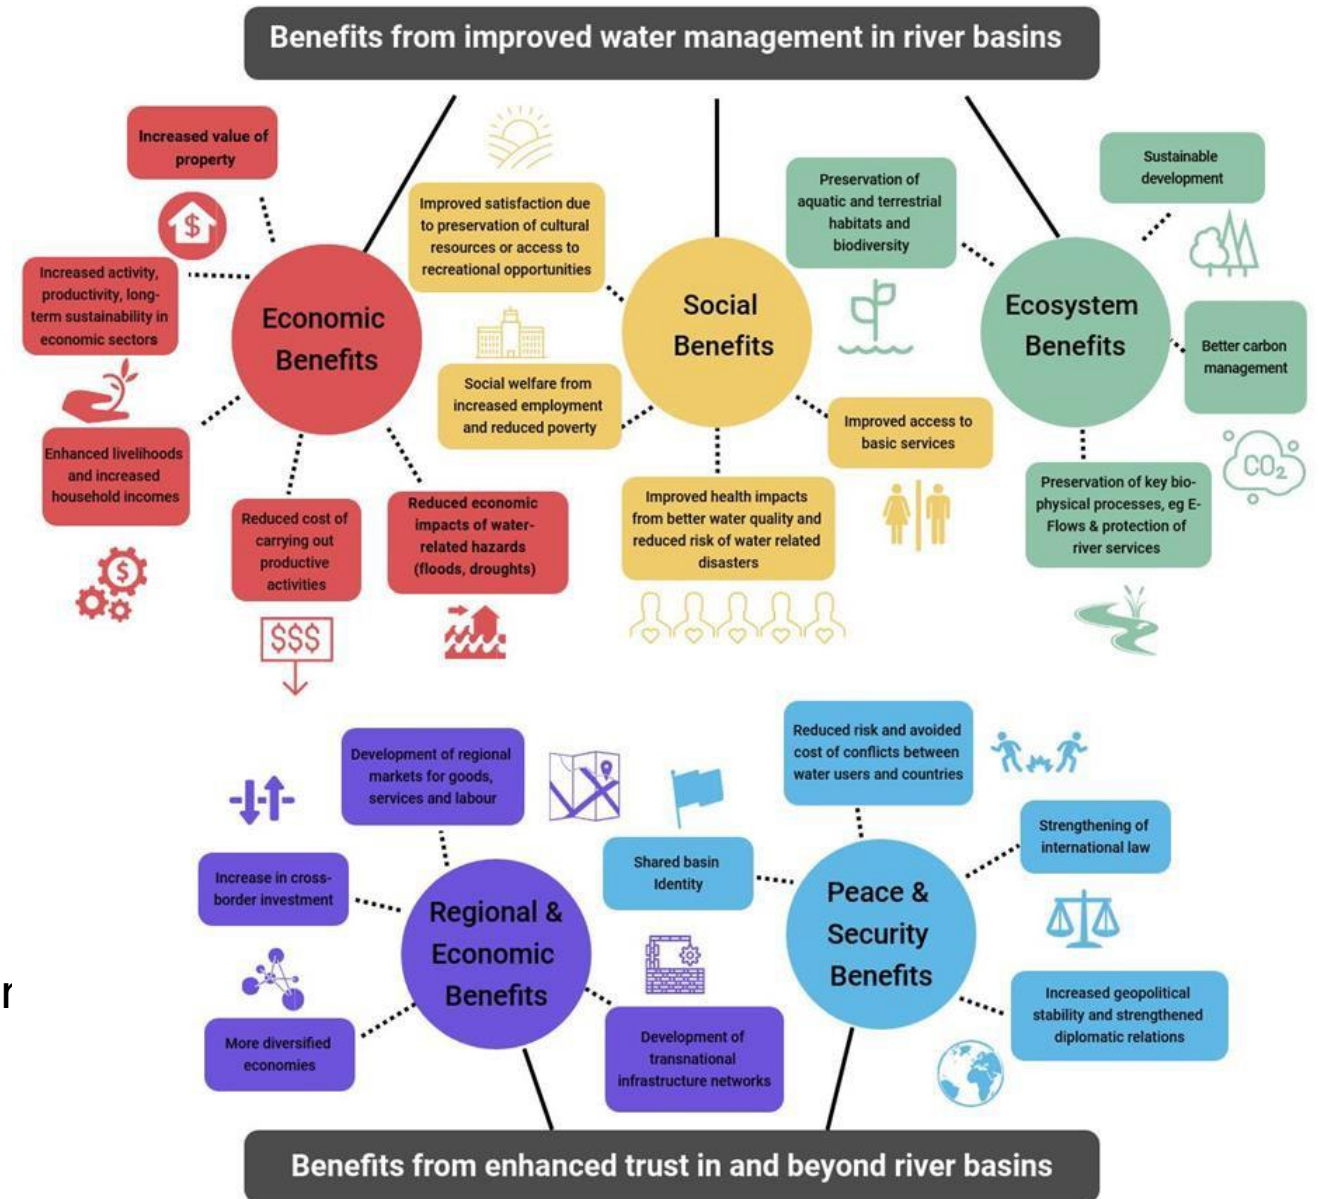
Benefits from improved water management in river basins

Increased value of property

Increased activity, productivity, long-term sustainability in economic sectors

Economic Benefits

Enhanced livelihoods and increased household incomes

Reduced cost of carrying out productive activities

$SS

Reduced economic impacts of water-related hazards (floods, droughts)

Improved satisfaction due to preservation of cultural resources or access to recreational opportunities

Social Benefits

Social welfare from increased employment and reduced poverty

Improved access to basic services

Improved health impacts from better water quality and reduced risk of water related disasters

Preservation of aquatic and terrestrial habitats and biodiversity

Sustainable development

Ecosystem Benefits

Better carbon management

$CO_2$

Preservation of key bio-physical processes, eg E-Flows & protection of river services

Development of regional markets for goods, services and labour

Increase in cross-border investment

Regional & Economic Benefits

More diversified economies

Development of transnational infrastructure networks

Reduced risk and avoided cost of conflicts between water users and countries

Shared basin Identity

Peace & Security Benefits

Strengthening of international law

Increased geopolitical stability and strengthened diplomatic relations

r

Benefits from enhanced trust in and beyond river basins